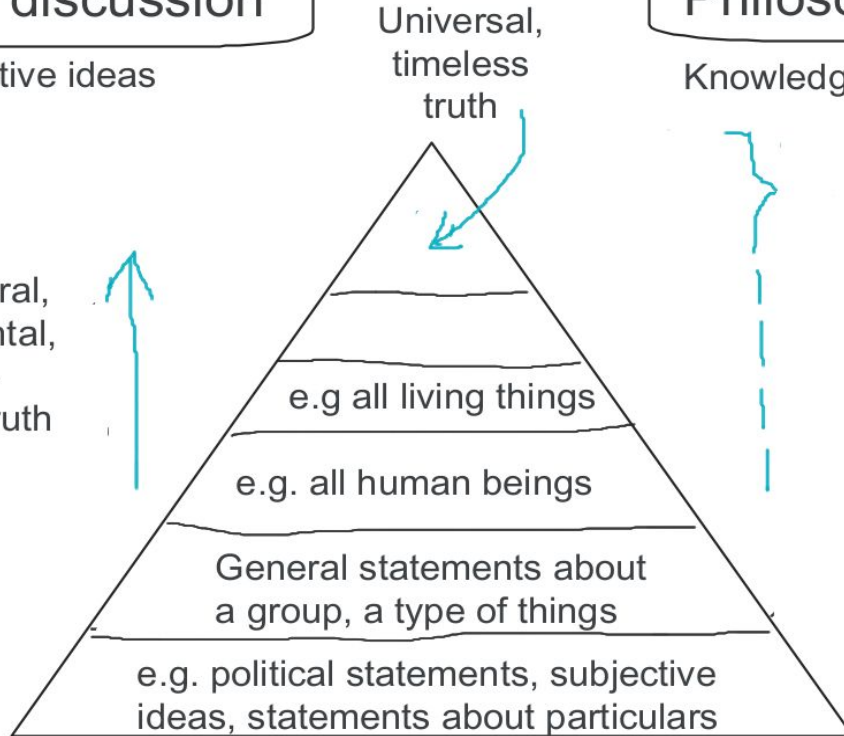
discussion

tive ideas

Universal, timeless truth

Philoso

Knowledg

ral, ntal, ruth

e.g all living things

e.g. all human beings

General statements about a group, a type of things

e.g. political statements, subjective ideas, statements about particulars